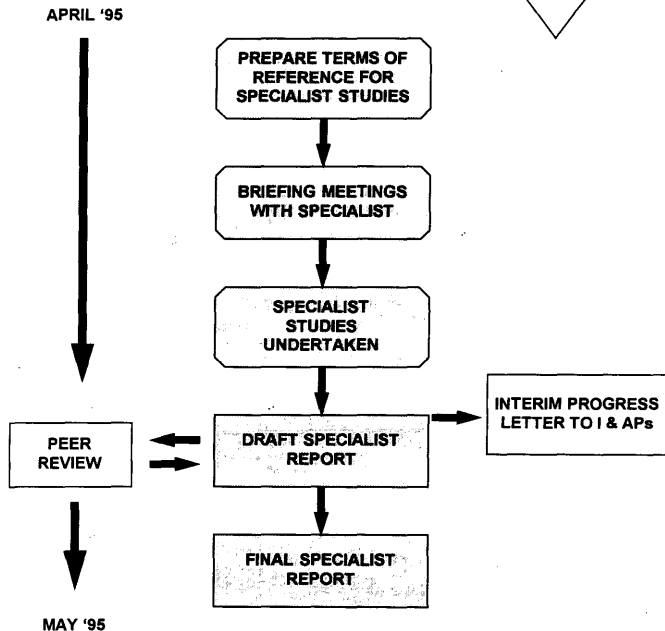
APRIL '95

PREPARE TERMS OF REFERENCE FOR SPECIALIST STUDIES

BRIEFING MEETINGS WITH SPECIALIST

SPECIALIST STUDIES UNDERTAKEN

INTERIM PROGRESS LETTER TO I & APs

PEER REVIEW

DRAFT SPECIALIST REPORT

FINAL SPECIALIST REPORT

MAY '95